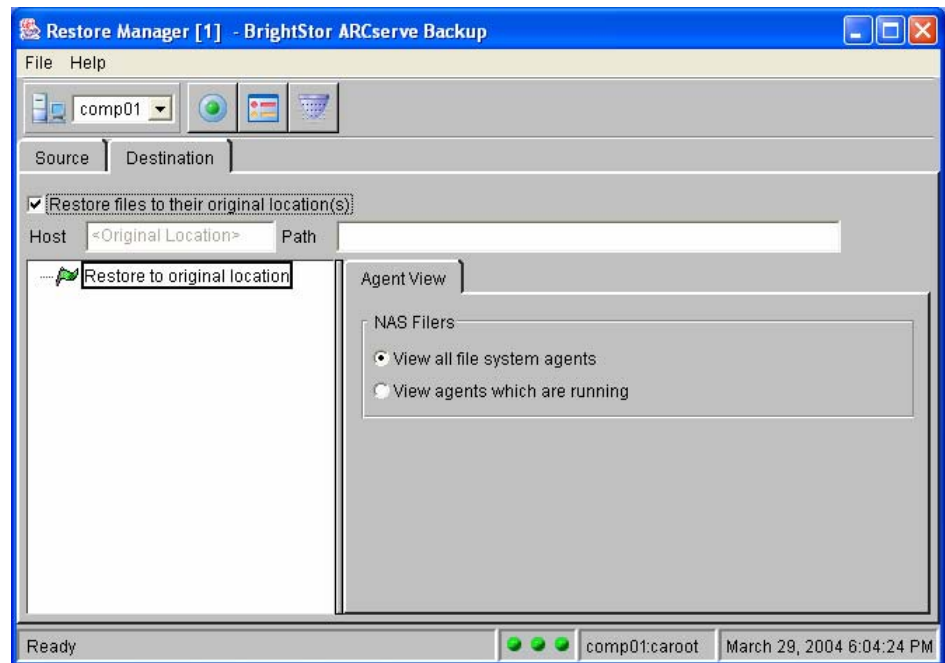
Restore Manager [1] - BrightStor ARCserve Backup

File Help

comp01

Source Destination

Restore files to their original location(s)

Host <Original Location> Path

Restore to original location

Agent View

NAS Filers

View all file system agents

View agents which are running

Ready comp01:caroot March 29, 2004 6:04:24 PM